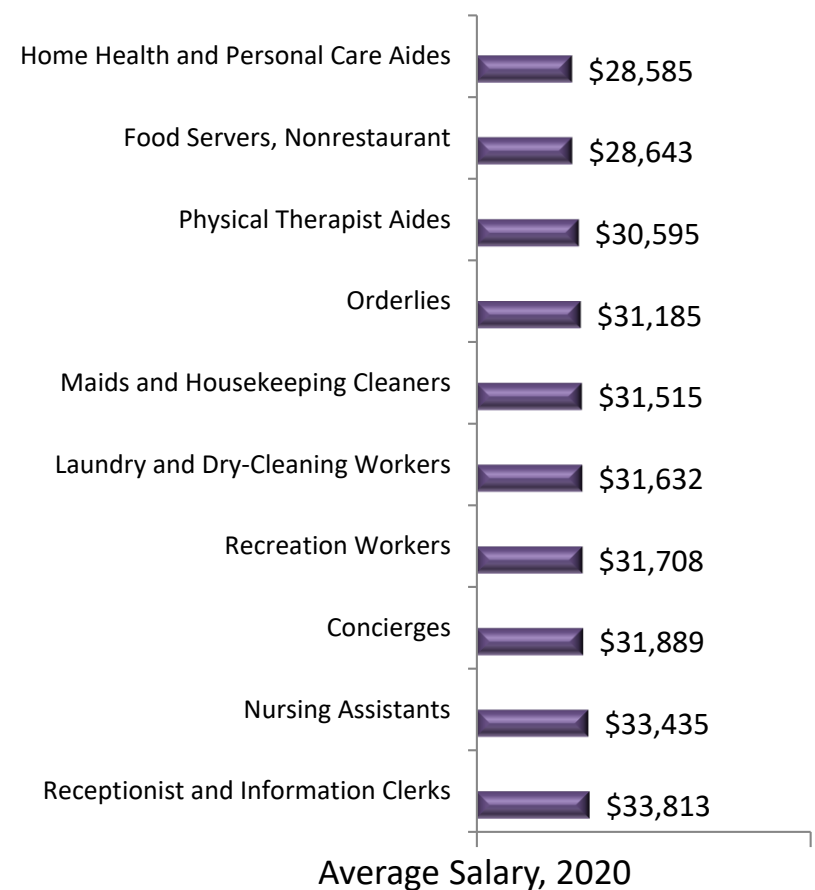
| | |
|---|---|
| Home Health and Personal Care Aides | \$28,585 |
| Food Servers, Nonrestaurant | \$28,643 |
| Physical Therapist Aides | \$30,595 |
| Orderlies | \$31,185 |
| Maids and Housekeeping Cleaners | \$31,515 |
| Laundry and Dry-Cleaning Workers | \$31,632 |
| Recreation Workers | \$31,708 |
| Concierges | \$31,889 |
| Nursing Assistants | \$33,435 |
| Receptionist and Information Clerks | \$33,813 |

Average Salary, 2020